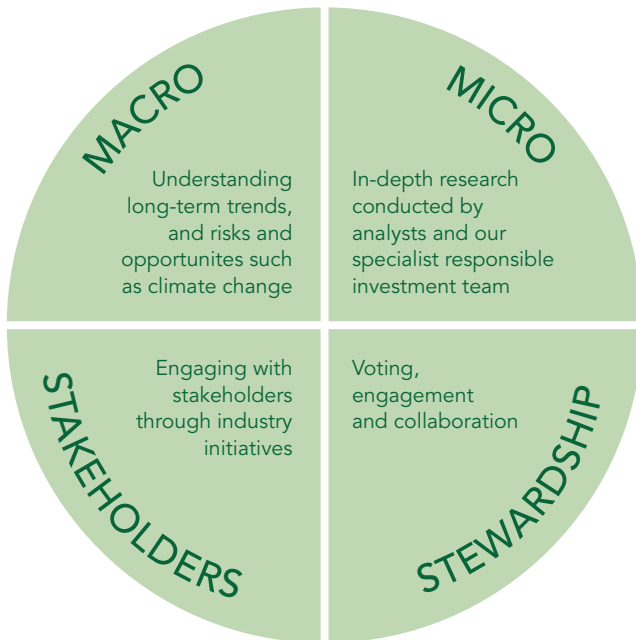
MACRO

Understanding long-term trends, and risks and opportunites such as climate change

MICRO

In-depth research conducted by analysts and our specialist responsible investment team

STAKEHOLDERS

Engaging with stakeholders through industry initiatives

STEWARDSHIP

Voting, engagement and collaboration